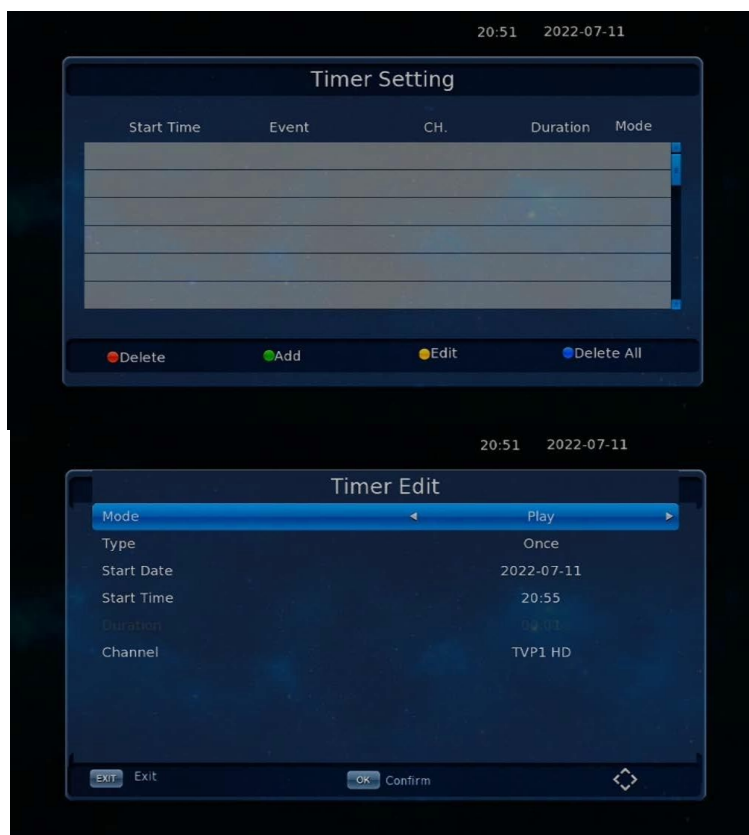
20:51 2022-07-11

Timer Setting

| Start Time | Event | CH. | Duration | Mode |
|---|---|---|---|---|
| | | | | |

Delete Add Edit Delete All

20:51 2022-07-11

Timer Edit

Mode Play
Type Once
Start Date 2022-07-11
Start Time 20:55
Duration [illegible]
Channel TVP1 HD

EXIT Exit
OK Confirm